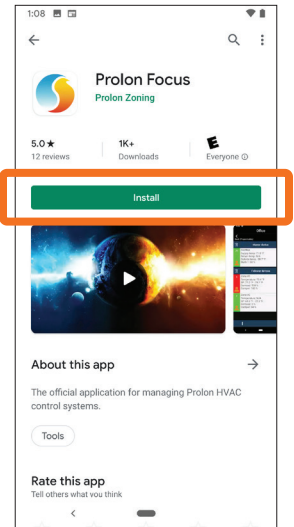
1:08

Prolon Focus
Prolon Zoning

5.0★
12 reviews

1K+
Downloads

E
Everyone ⓘ

Install

About this app

The official application for managing Prolon HVAC control systems.

Tools

Rate this app
Tell others what you think